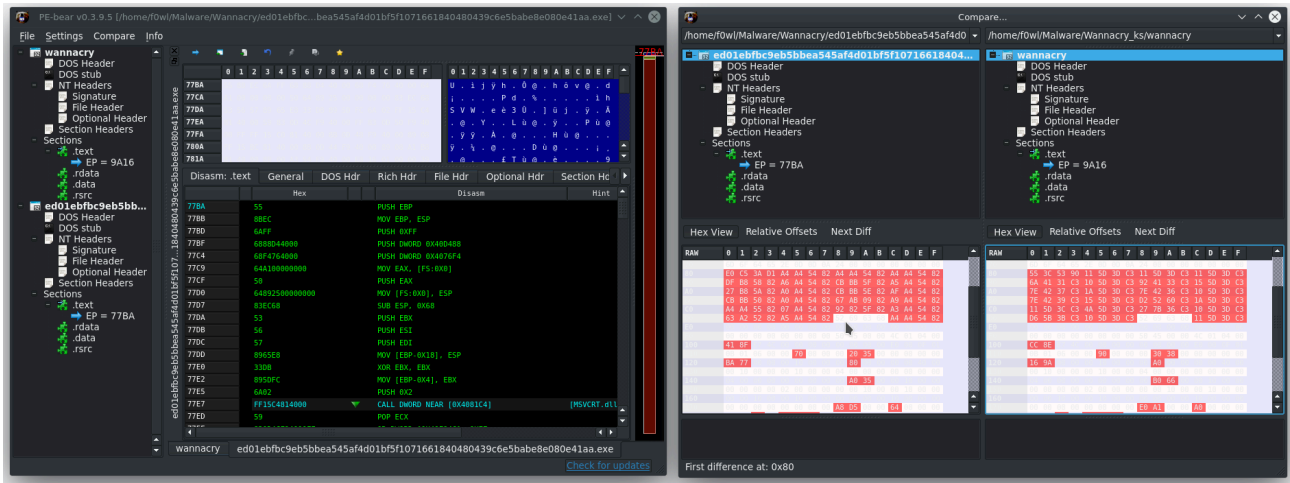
PE-bear v0.3.9.5 [/home/f0wl/Malware/Wannacry/ed01ebfbc...bba545af4d01bf5f1071661840480439c6e5babe8e080e41aa.exe]

File Settings Compare Info

wannacry
DOS Header
DOS stub
NT Headers
Signature
File Header
Optional Header
Section Headers
Sections
.text
EP = 9A16
.rdata
.data
.rsrc
ed01ebfbc9eb5bb...
DOS Header
DOS stub
NT Headers
Signature
File Header
Optional Header
Section Headers
Sections
.text
EP = 77BA
.rdata
.data
.rsrc

ed01ebfbc9eb5bbea545af4d01bf5f107...1840480439c6e5babe8e080e41aa.exe

| | 0 | 1 | 2 | 3 | 4 | 5 | 6 | 7 | 8 | 9 | A | B | C | D | E | F |
|---|---|---|---|---|---|---|---|---|---|---|---|---|---|---|---|---|
| 77BA | | | | | | | | | | | | | | | | |
| 77CA | | | | | | | | | | | | | | | | |
| 77DA | | | | | | | | | | | | | | | | |
| 77EA | | | | | | | | | | | | | | | | |
| 77FA | | | | | | | | | | | | | | | | |
| 780A | | | | | | | | | | | | | | | | |
| 781A | | | | | | | | | | | | | | | | |

0 1 2 3 4 5 6 7 8 9 A B C D E F

77BA

Disasm: .text General DOS Hdr Rich Hdr File Hdr Optional Hdr Section Hd

| | Hex | Disasm | Hint |
|---|---|---|---|
| 77BA | 55 | PUSH EBP | |
| 77BB | 8BEC | MOV EBP, ESP | |
| 77BD | 6AFF | PUSH 0XFF | |
| 77BF | 6888D44000 | PUSH DWORD 0X40D488 | |
| 77C4 | 68F4764000 | PUSH DWORD 0X4076F4 | |
| 77C9 | 64A100000000 | MOV EAX, [FS:0X0] | |
| 77CF | 50 | PUSH EAX | |
| 77D0 | 64892500000000 | MOV [FS:0X0], ESP | |
| 77D7 | 83EC68 | SUB ESP, 0X68 | |
| 77DA | 53 | PUSH EBX | |
| 77DB | 56 | PUSH ESI | |
| 77DC | 57 | PUSH EDI | |
| 77DD | 8965E8 | MOV [EBP-0X18], ESP | |
| 77E0 | 33DB | XOR EBX, EBX | |
| 77E2 | 895DFC | MOV [EBP-0X4], EBX | |
| 77E5 | 6A02 | PUSH 0X2 | |
| 77E7 | FF15C4814000 | CALL DWORD NEAR [0X4081C4] | [MSVCRT.dll |
| 77ED | 59 | POP ECX | |

wannacry ed01ebfbc9eb5bbea545af4d01bf5f1071661840480439c6e5babe8e080e41aa.exe

Check for updates

Compare...

/home/f0wl/Malware/Wannacry/ed01ebfbc9eb5bbea545af4d0
/home/f0wl/Malware/Wannacry_ks/wannacry

ed01ebfbc9eb5bbea545af4d01bf5f10716618404...
DOS Header
DOS stub
NT Headers
Signature
File Header
Optional Header
Section Headers
Sections
.text
EP = 77BA
.rdata
.data
.rsrc

wannacry
DOS Header
DOS stub
NT Headers
Signature
File Header
Optional Header
Section Headers
Sections
.text
EP = 9A16
.rdata
.data
.rsrc

Hex View Relative Offsets Next Diff

RAW 0 1 2 3 4 5 6 7 8 9 A B C D E F

E0 C5 3A D1 A4 A4 54 82 A4 A4 54 82 A4 A4 54 82
DF B8 58 82 A6 A4 54 82 CB BB 5F 82 A5 A4 54 82
37 BB 5A 82 A0 A4 54 82 CB BB 5E 82 AF A4 54 82
CB BB 50 82 A0 A4 54 82 67 AB 09 82 A9 A4 54 82
A4 A4 55 82 07 A4 54 82 92 82 5F 82 A3 A4 54 82
63 A2 52 82 A5 A4 54 82 A4 A4 54 82
41 8F
78 20 35
BA 77 B0
A8 35
A8 D5 64

Hex View Relative Offsets Next Diff

RAW 0 1 2 3 4 5 6 7 8 9 A B C D E F

55 3C 53 90 11 5D 3D C3 11 5D 3D C3 11 5D 3D C3
6A 41 31 C3 10 5D 3D C3 92 41 33 C3 15 5D 3D C3
7E 42 37 C3 1A 5D 3D C3 7E 42 36 C3 10 5D 3D C3
7E 42 39 C3 15 5D 3D C3 D2 52 60 C3 1A 5D 3D C3
11 5D 3C C3 4A 5D 3D C3 27 7B 36 C3 10 5D 3D C3
D6 5B 38 C3 10 5D 3D C3 11 5D 3D C3
CC 8E
98 38 38
16 9A A0
B0 66
E0 A1 A8

First difference at: 0x80